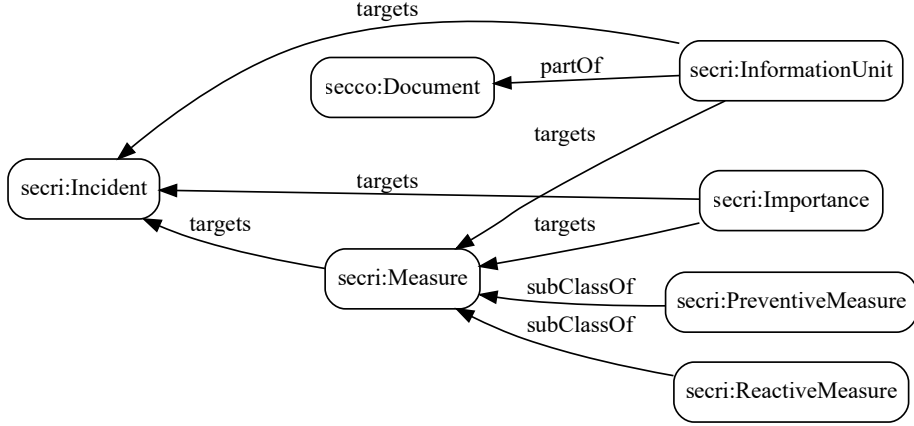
targets

secco:Document

partOf

secri:InformationUnit

targets

secri:Incident

targets

secri:Importance

targets

targets

secri:Measure

subClassOf

secri:PreventiveMeasure

subClassOf

secri:ReactiveMeasure